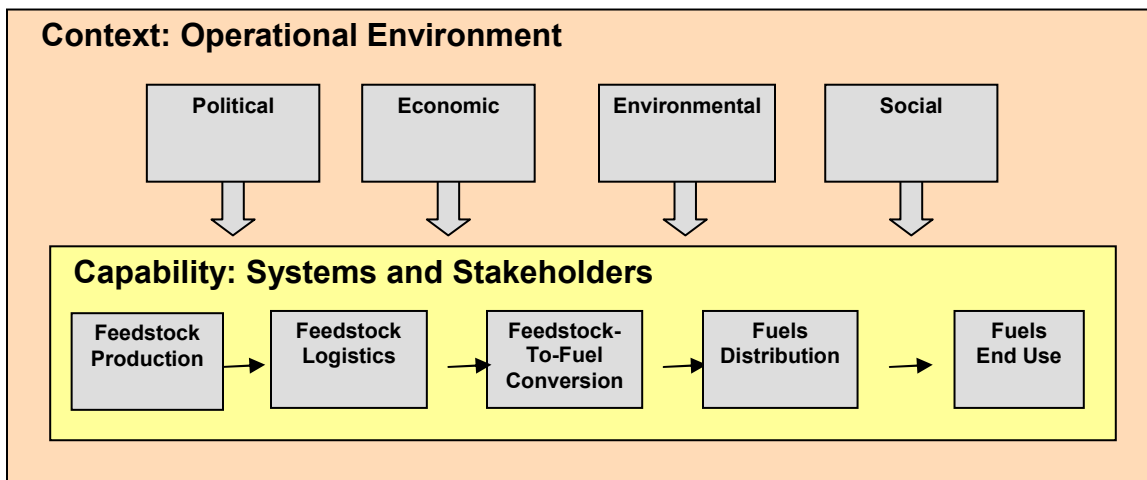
Context: Operational Environment

Political

Economic

Environmental

Social

Capability: Systems and Stakeholders

Feedstock Production

Feedstock Logistics

Feedstock-To-Fuel Conversion

Fuels Distribution

Fuels End Use